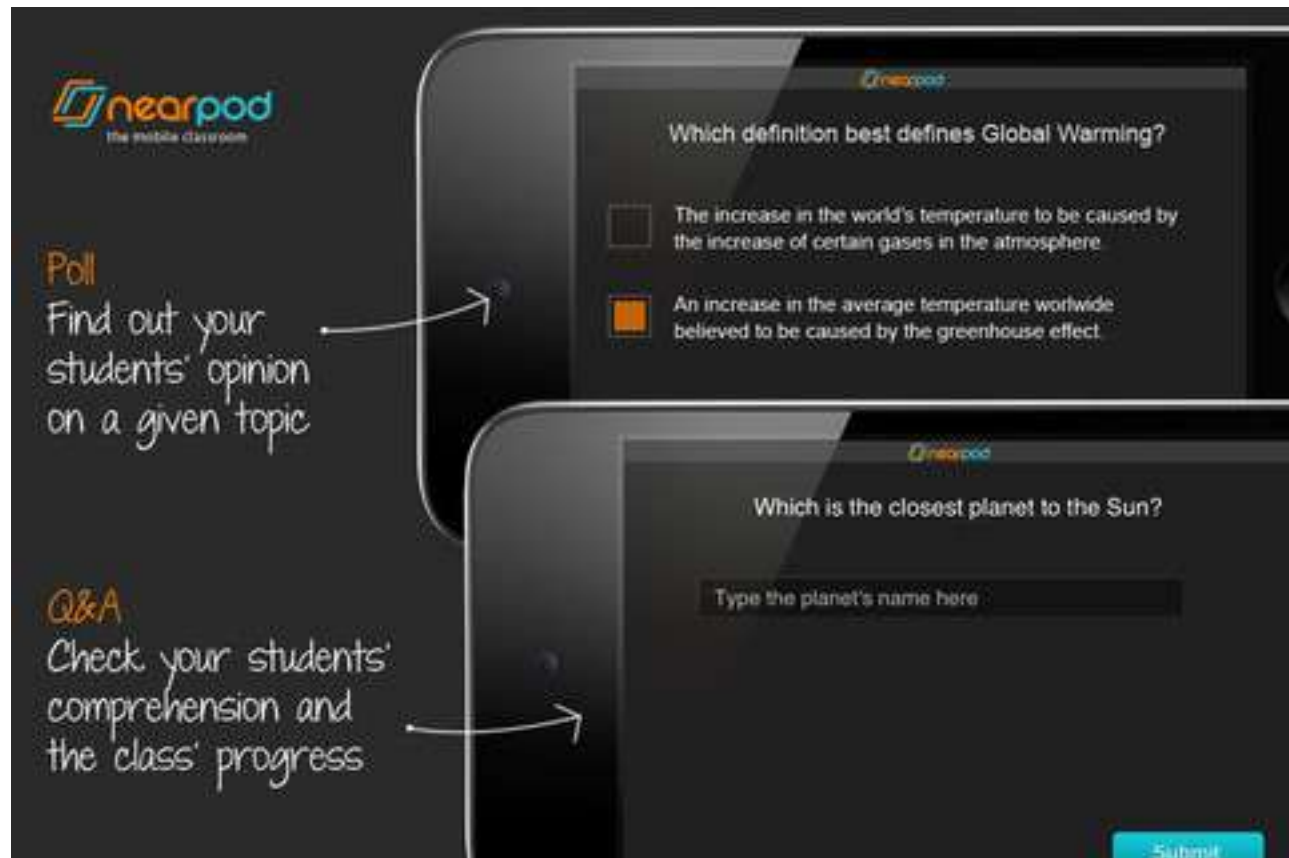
nearpod
the mobile classroom

Poll
Find out your students' opinion on a given topic

Q&A
Check your students' comprehension and the class' progress

nearpod

Which definition best defines Global Warming?

The increase in the world's temperature to be caused by the increase of certain gases in the atmosphere

An increase in the average temperature worlwide believed to be caused by the greenhouse effect

nearpod

Which is the closest planet to the Sun?

Type the planet's name here

Submit